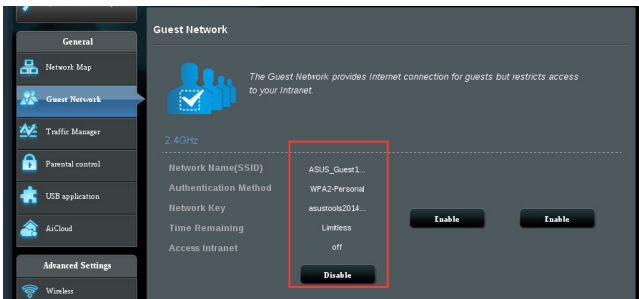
General

Network Map

Guest Network

Traffic Manager

Parental control

USB application

AiCloud

Advanced Settings

Wireless

Guest Network

The Guest Network provides Internet connection for guests but restricts access to your Intranet.

2.4GHz

| | | | |
|---|---|---|---|
| Network Name(SSID) | ASUS_Guest1... | | |
| Authentication Method | WPA2-Personal | | |
| Network Key | asustools2014... | Enable | Enable |
| Time Remaining | Limitless | | |
| Access Intranet | off | | |
| | Disable | | |